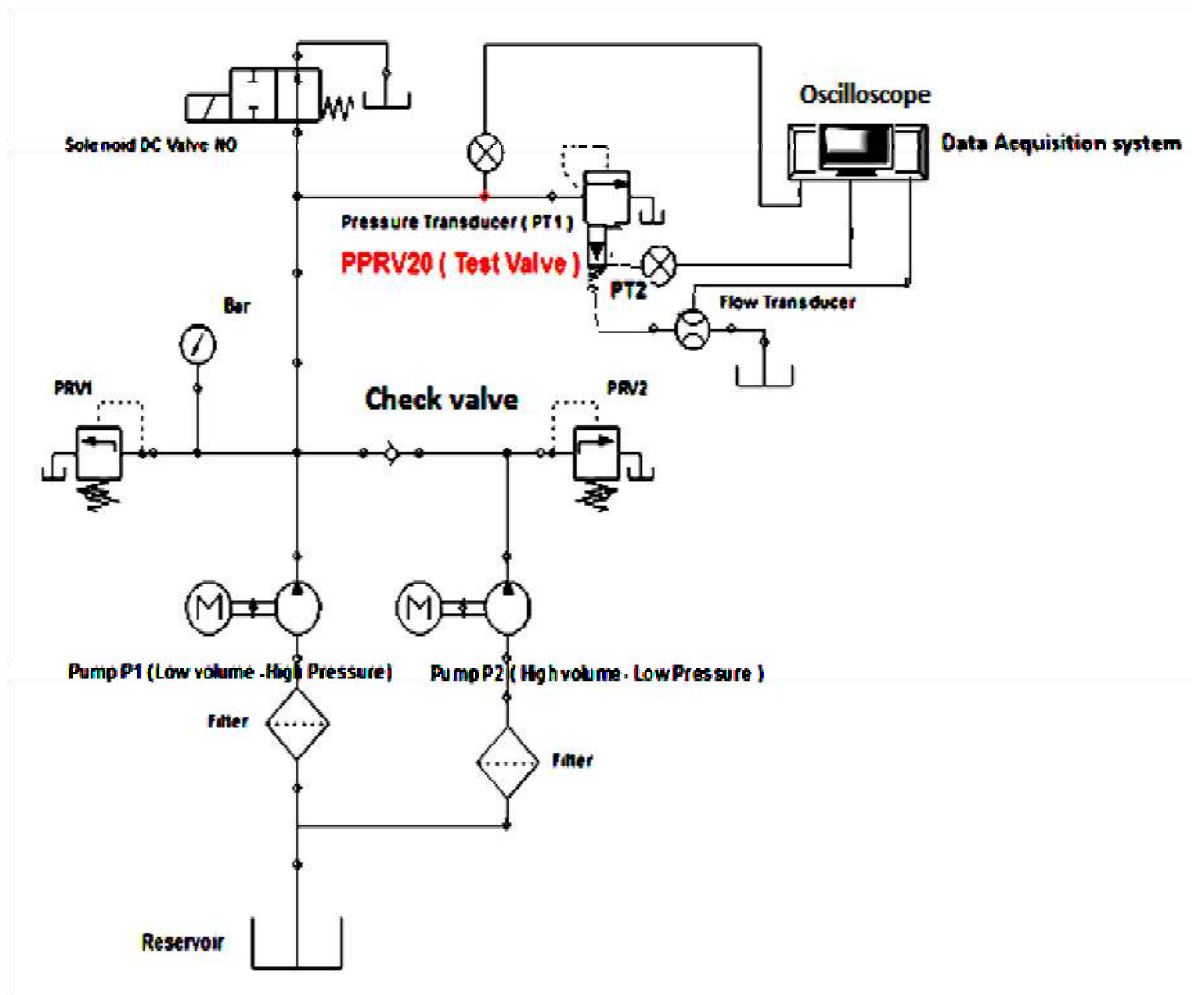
Oscilloscope

Data Acquisition system

Solenoid DC Valve NO

Pressure Transducer ( PT1 )

PPRV20 ( Test Valve )

PT2

Flow Transducer

Bar

PRV1

Check valve

PRV2

M

M

Pump P1 (Low volume -High Pressure)

Pump P2 ( High volume - Low Pressure )

Filter

Filter

Reservoir